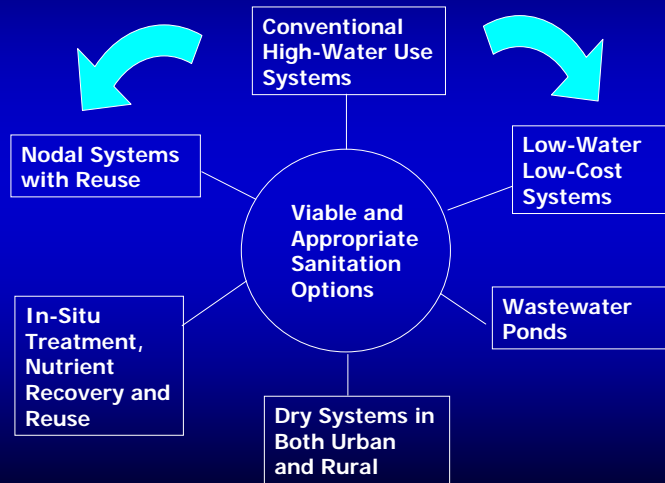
Conventional High-Water Use Systems

Nodal Systems with Reuse

Low-Water Low-Cost Systems

Viable and Appropriate Sanitation Options

In-Situ Treatment, Nutrient Recovery and Reuse

Wastewater Ponds

Dry Systems in Both Urban and Rural